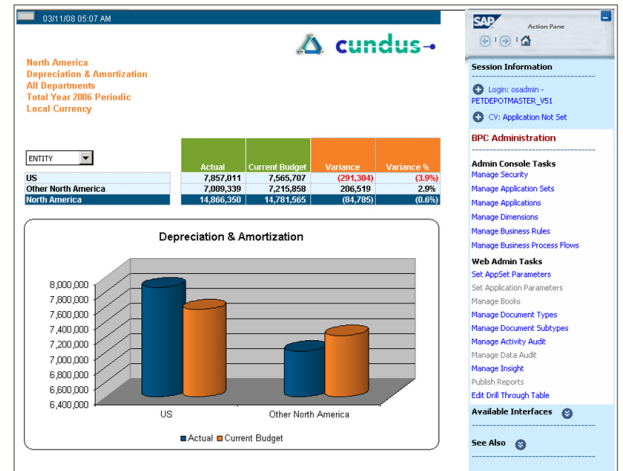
03/11/08 05:07 AM

cundus

North America
Depreciation & Amortization
All Departments
Total Year 2006 Periodic
Local Currency

ENTITY

| | Actual | Current Budget | Variance | Variance % |
|---|---|---|---|---|
| US | 7,857,011 | 7,565,707 | (291,304) | (3.9%) |
| Other North America | 7,009,339 | 7,215,858 | 206,519 | 2.9% |
| North America | 14,866,350 | 14,781,565 | (84,785) | (0.6%) |

Depreciation & Amortization

8,000,000
7,800,000
7,600,000
7,400,000
7,200,000
7,000,000
6,800,000
6,600,000
6,400,000

US
Other North America

Actual Current Budget

SAP
Action Pane

Session Information

Login: osadmin - PETDEPOTMASTER_VS1

CV: Application Not Set

BPC Administration

Admin Console Tasks
Manage Security
Manage Application Sets
Manage Applications
Manage Dimensions
Manage Business Rules
Manage Business Process Flows

Web Admin Tasks
Set AppSet Parameters
Set Application Parameters
Manage Books
Manage Document Types
Manage Document Subtypes
Manage Activity Audit
Manage Data Audit
Manage Insight
Publish Reports
Edit Drill Through Table

Available Interfaces

See Also